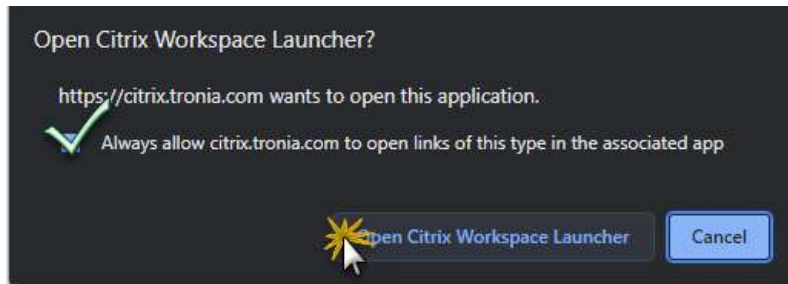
Open Citrix Workspace Launcher?

https://citrix.tronia.com wants to open this application.

Always allow citrix.tronia.com to open links of this type in the associated app

Open Citrix Workspace Launcher

Cancel